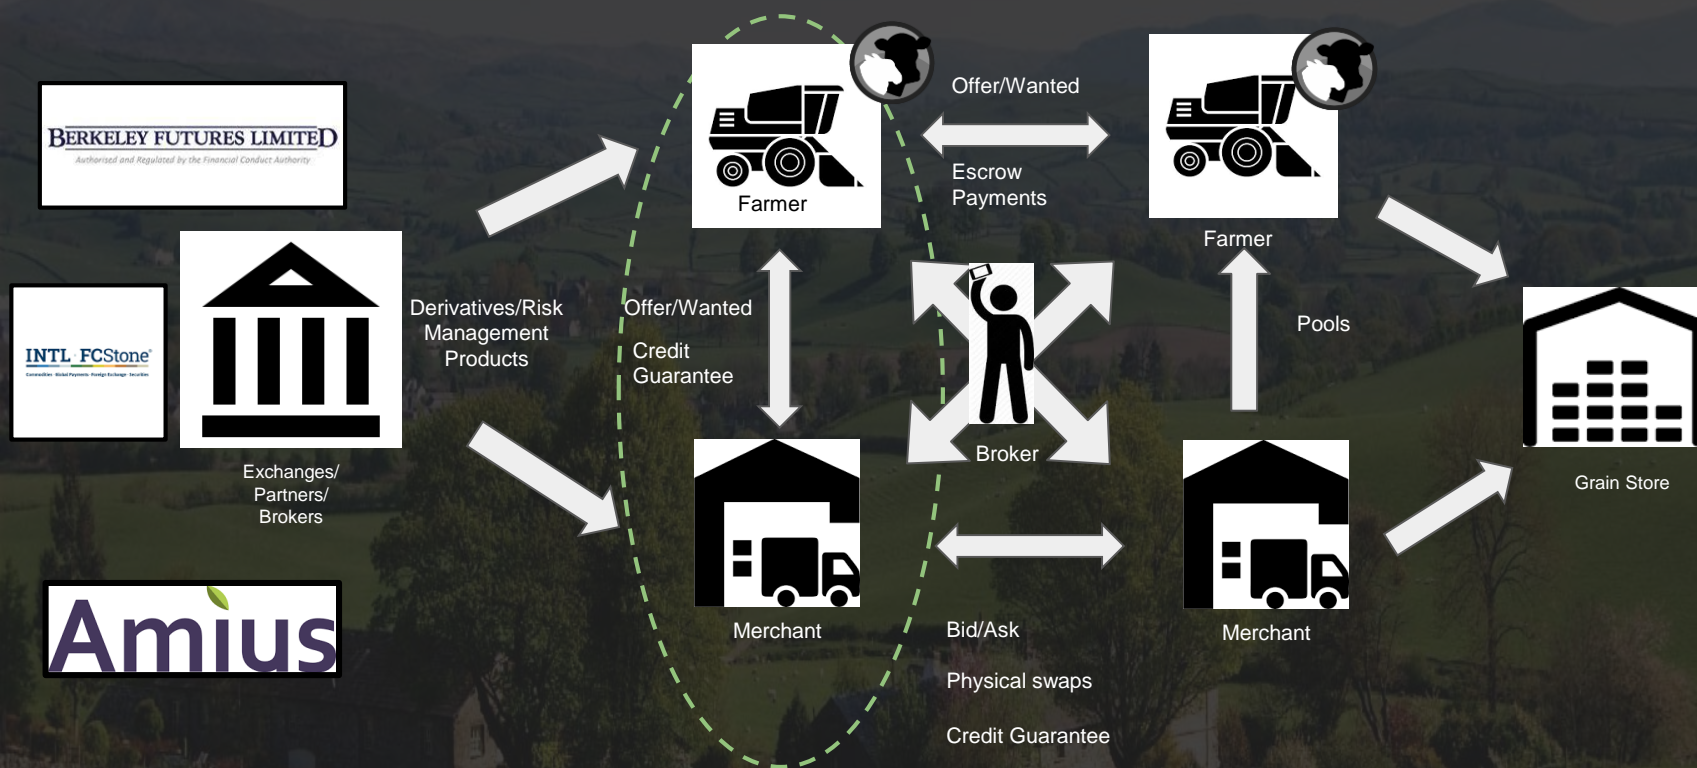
BERKELEY FUTURES LIMITED
Authorised and Regulated by the Financial Conduct Authority

INTL FCStone
Commodities · Global Payments · Foreign Exchange · Securities

Amius

Exchanges/ Partners/ Brokers

Derivatives/Risk Management Products

Farmer

Offer/Wanted

Escrow Payments

Farmer

Offer/Wanted

Credit Guarantee

Broker

Pools

Merchant

Bid/Ask

Physical swaps

Credit Guarantee

Merchant

Grain Store